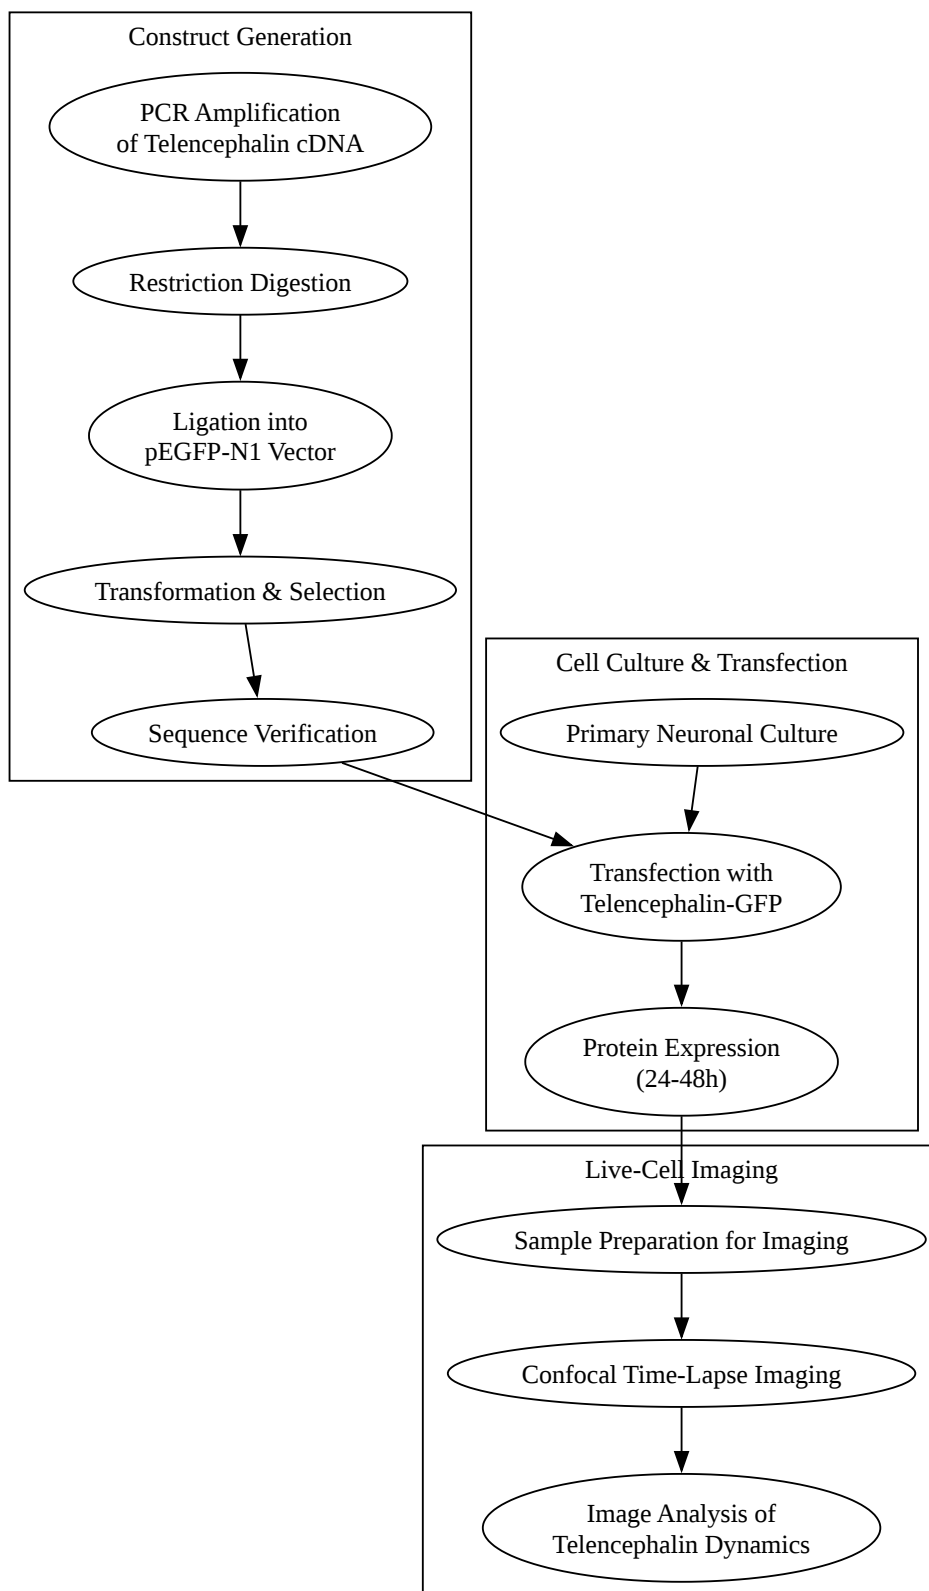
Construct Generation

PCR Amplification of Telencephalin cDNA

Restriction Digestion

Ligation into pEGFP-N1 Vector

Transformation & Selection

Sequence Verification

Cell Culture & Transfection

Primary Neuronal Culture

Transfection with Telencephalin-GFP

Protein Expression (24-48h)

Live-Cell Imaging

Sample Preparation for Imaging

Confocal Time-Lapse Imaging

Image Analysis of Telencephalin Dynamics